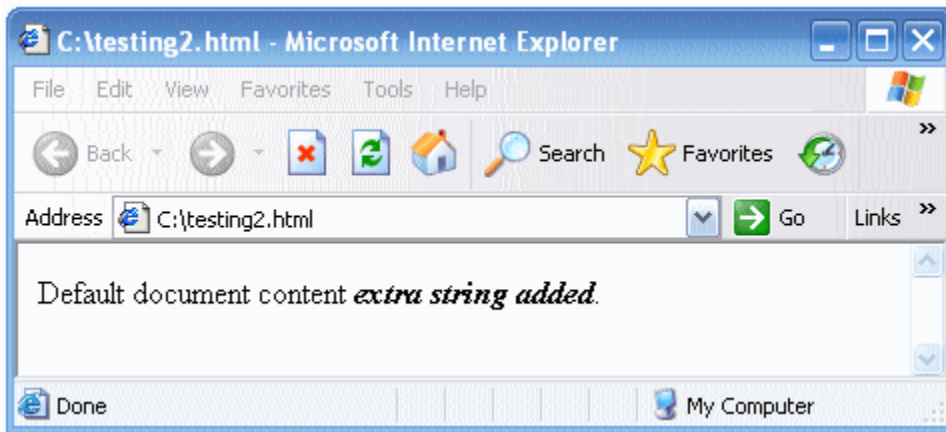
C:\testing2.html - Microsoft Internet Explorer

File Edit View Favorites Tools Help

Back Search Favorites »

Address C:\testing2.html Go Links »

Default document content ***extra string added***.

Done My Computer